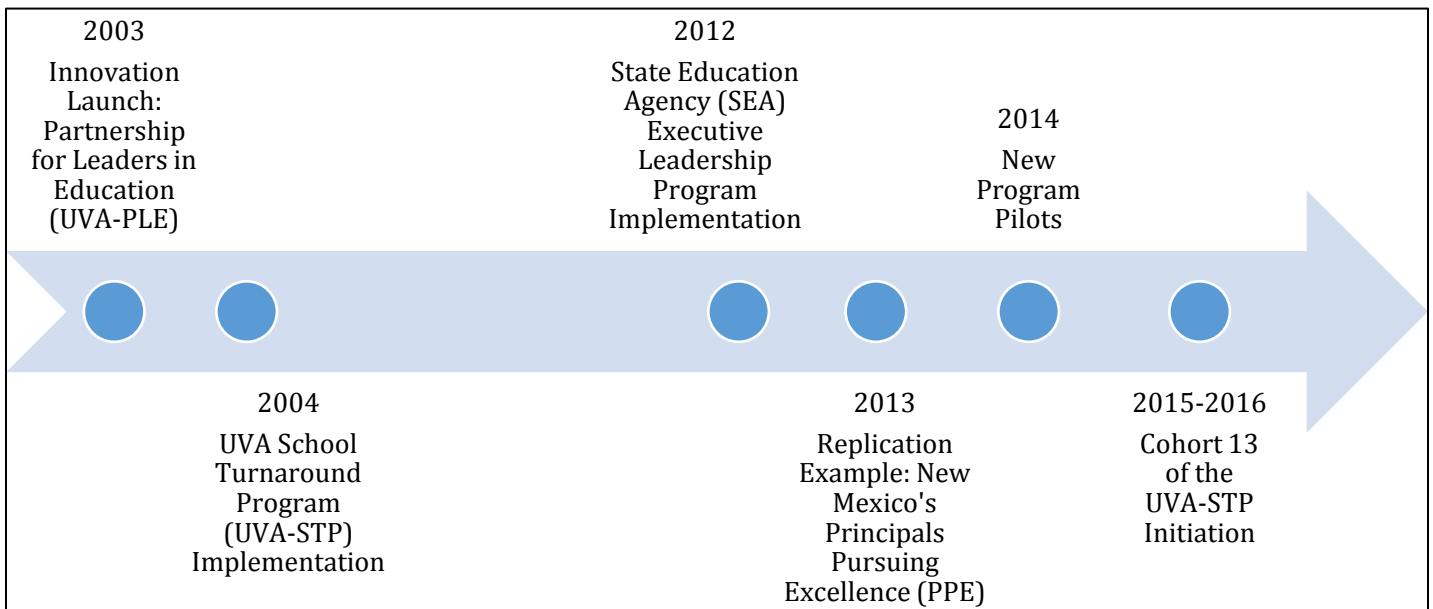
2003

Innovation Launch: Partnership for Leaders in Education (UVA-PLE)

2012

State Education Agency (SEA) Executive Leadership Program Implementation

2014

New Program Pilots

2004

UVA School Turnaround Program (UVA-STP) Implementation

2013

Replication Example: New Mexico's Principals Pursuing Excellence (PPE)

2015-2016

Cohort 13 of the UVA-STP Initiation